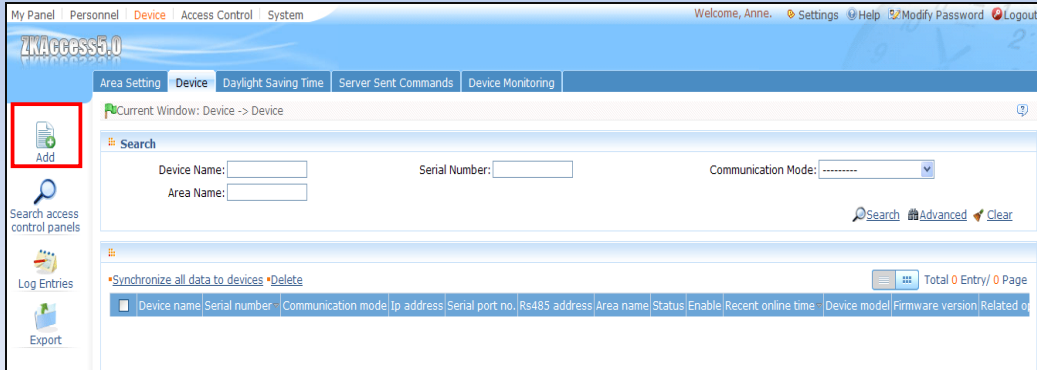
My Panel | Personnel | Device | Access Control | System

Welcome, Anne. Settings Help Modify Password Logout

ZKAccess5.0

Area Setting | Device | Daylight Saving Time | Server Sent Commands | Device Monitoring

Current Window: Device -> Device

Add

Search access control panels

Log Entries

Export

Search

Device Name:
Serial Number:
Communication Mode: ---------
Area Name:

Search Advanced Clear

Synchronize all data to devices Delete

Total 0 Entry/ 0 Page

| Device name | Serial number | Communication mode | Ip address | Serial port no. | Rs485 address | Area name | Status | Enable | Recent online time | Device model | Firmware version | Related o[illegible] |
|---|---|---|---|---|---|---|---|---|---|---|---|---|